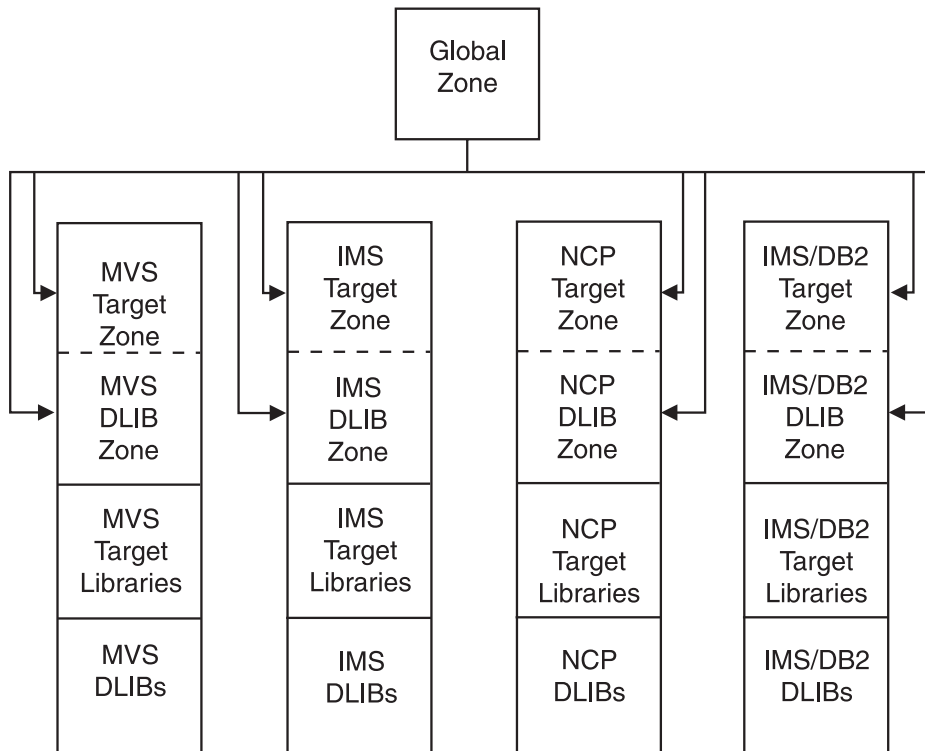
Global Zone

MVS Target Zone

MVS DLIB Zone

MVS Target Libraries

MVS DLIBs

IMS Target Zone

IMS DLIB Zone

IMS Target Libraries

IMS DLIBs

NCP Target Zone

NCP DLIB Zone

NCP Target Libraries

NCP DLIBs

IMS/DB2 Target Zone

IMS/DB2 DLIB Zone

IMS/DB2 Target Libraries

IMS/DB2 DLIBs